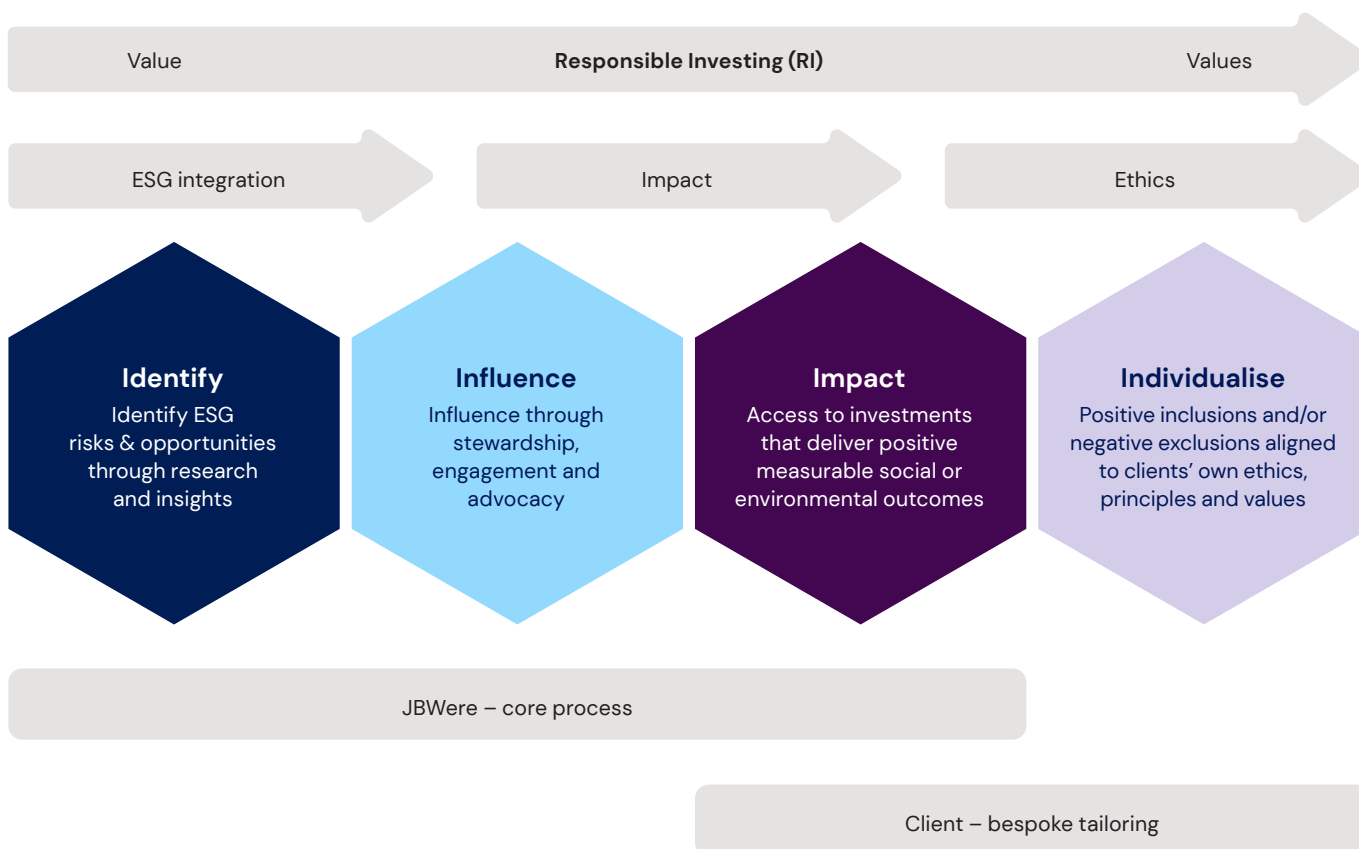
Value

**Responsible Investing (RI)**

Values

ESG integration

Impact

Ethics

**Identify**
Identify ESG risks & opportunities through research and insights

**Influence**
Influence through stewardship, engagement and advocacy

**Impact**
Access to investments that deliver positive measurable social or environmental outcomes

**Individualise**
Positive inclusions and/or negative exclusions aligned to clients' own ethics, principles and values

JBWere – core process

Client – bespoke tailoring